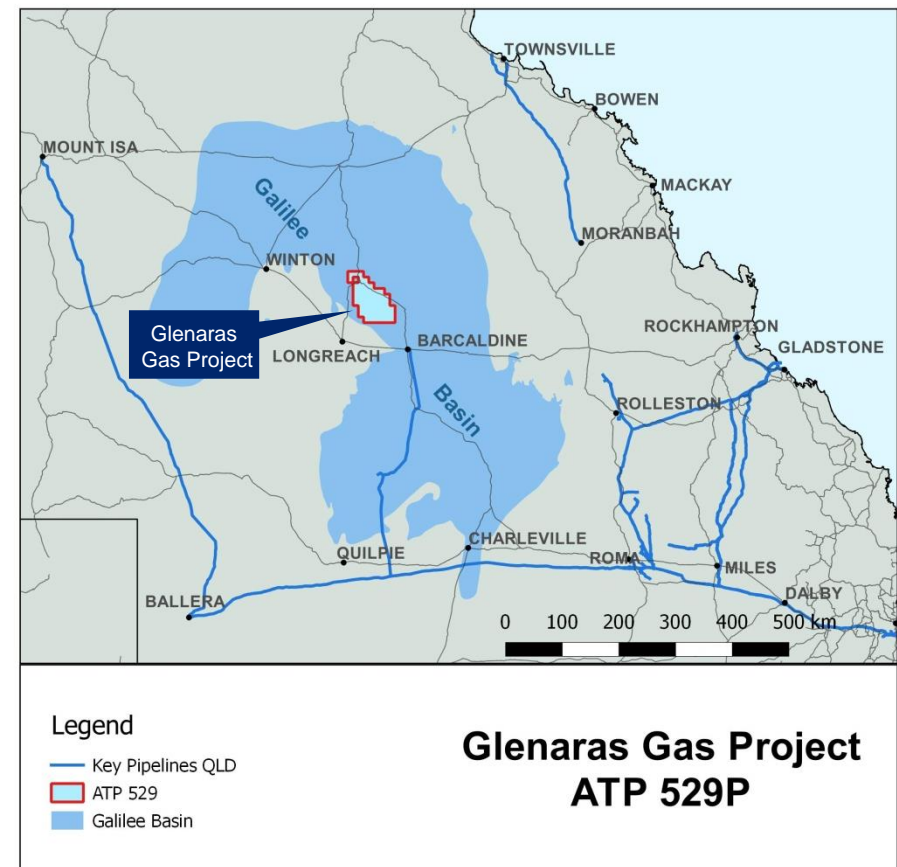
TOWNSVILLE
BOWEN
MOUNT ISA
MACKAY
Galilee
MORANBAH
WINTON
Glenaras Gas Project
LONGREACH
BARCALDINE
ROCKHAMPTON
GLADSTONE
Basin
ROLLESTON
CHARLEVILLE
QUILPIE
ROMA
MILES
BALLERA
DALBY
0 100 200 300 400 500 km

Legend
Key Pipelines QLD
ATP 529
Galilee Basin

Glenaras Gas Project
ATP 529P